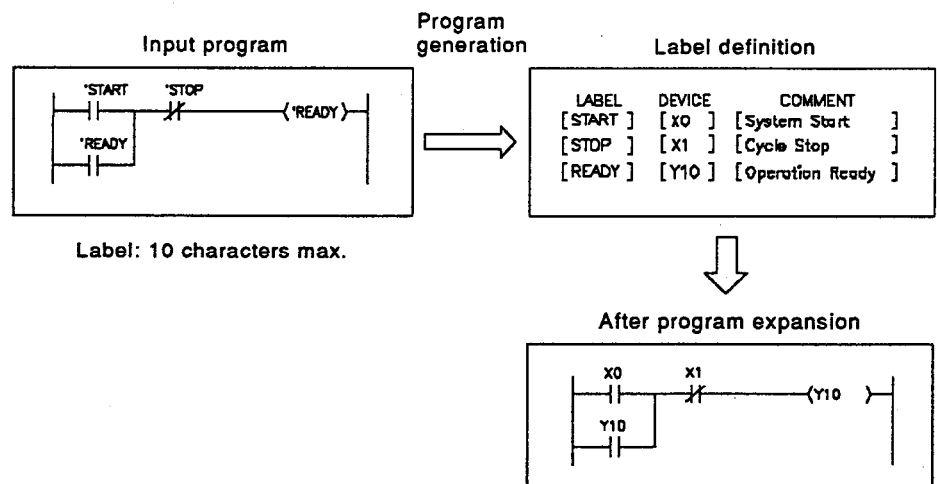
Input program

Program generation

Label definition

*START *STOP *READY *READY

| LABEL | DEVICE | COMMENT |
|---|---|---|
| [START ] | [X0 ] | [System Start ] |
| [STOP ] | [X1 ] | [Cycle Stop ] |
| [READY ] | [Y10 ] | [Operation Ready ] |

Label: 10 characters max.

After program expansion

X0 X1 Y10 Y10